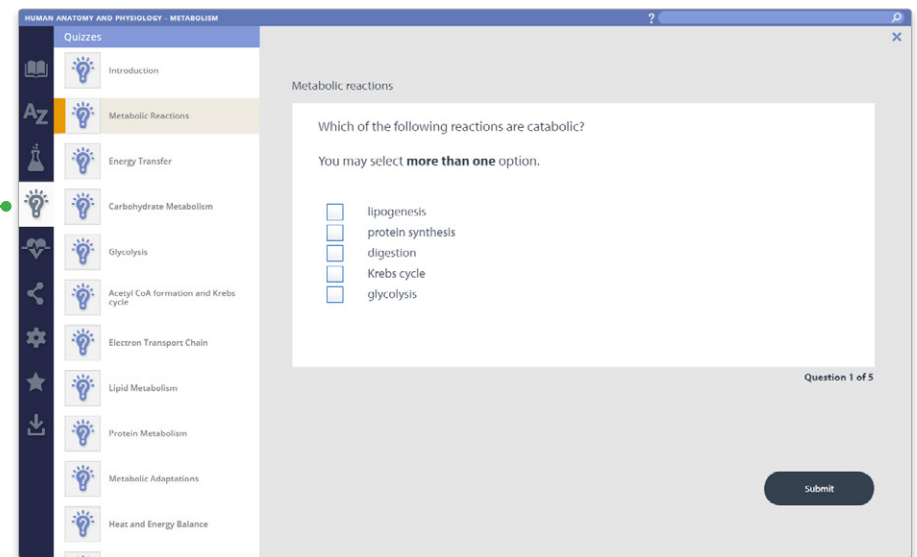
HUMAN ANATOMY AND PHYSIOLOGY - METABOLISM

?

Quizzes

Introduction

Metabolic Reactions

Energy Transfer

Carbohydrate Metabolism

Glycolysis

Acetyl CoA formation and Krebs cycle

Electron Transport Chain

Lipid Metabolism

Protein Metabolism

Metabolic Adaptations

Heat and Energy Balance

×

Metabolic reactions

Which of the following reactions are catabolic?

You may select **more than one** option.

lipogenesis
protein synthesis
digestion
Krebs cycle
glycolysis

Question 1 of 5

Submit